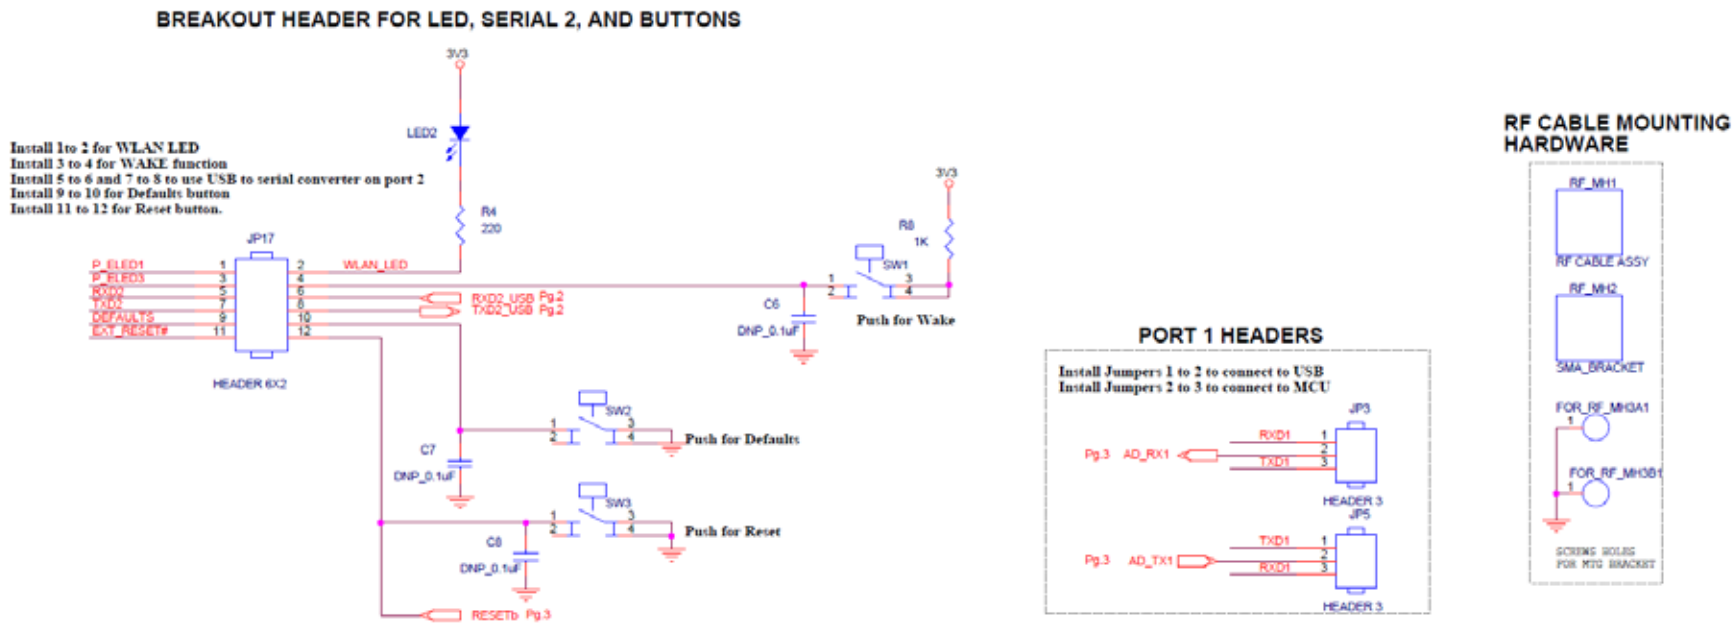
BREAKOUT HEADER FOR LED, SERIAL 2, AND BUTTONS

3V3

LED2

Install 1to 2 for WLAN LED
Install 3 to 4 for WAKE function
Install 5 to 6 and 7 to 8 to use USB to serial converter on port 2
Install 9 to 10 for Defaults button
Install 11 to 12 for Reset button.

R4
220

3V3

R8
1K

JP17

P_ELED1
P_ELED3
RXD2
TXD2
DEFAULTS
EXT_RESET#

1
3
5
7
9
11

2
4
6
8
10
12

WLAN_LED

RXD2_USB Pg.2
TXD2_USB Pg.2

SW1

1
2
3
4

C6
DNP_0.1uF

Push for Wake

HEADER 6X2

SW2
1
2
3
4
Push for Defaults

C7
DNP_0.1uF

SW3
1
2
3
4
Push for Reset

C8
DNP_0.1uF

RESETb Pg.3

PORT 1 HEADERS

Install Jumpers 1 to 2 to connect to USB
Install Jumpers 2 to 3 to connect to MCU

JP3
Pg.3 AD_RX1
RXD1
TXD1
1
2
3
HEADER 3

JP5
Pg.3 AD_TX1
TXD1
RXD1
1
2
3
HEADER 3

RF CABLE MOUNTING HARDWARE

RF_MH1
RF CABLE ASSY

RF_MH2
SMA_BRACKET

FOR_RF_MH3A1
1

FOR_RF_MH3B1
1

SCREWS HOLES
FOR MTG BRACKET